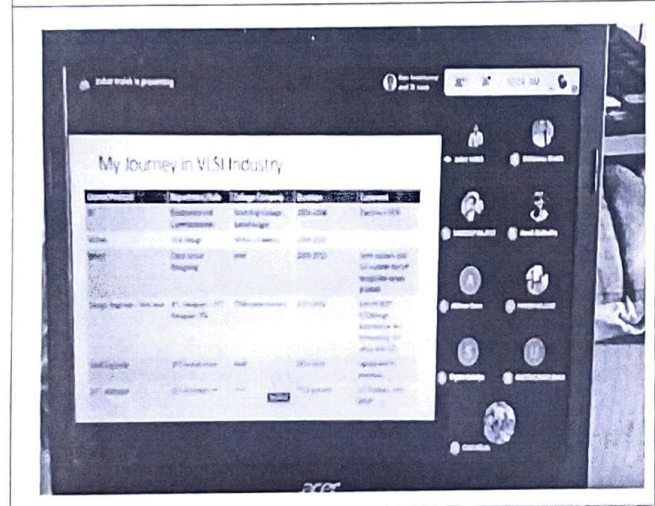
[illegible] is presenting

My Journey in VLSI Industry

| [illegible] | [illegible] | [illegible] | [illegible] | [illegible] |
|---|---|---|---|---|
| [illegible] | Electronics and Communication | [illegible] | 2004-2008 | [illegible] |
| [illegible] | VLSI Design | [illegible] | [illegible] | |
| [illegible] | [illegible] | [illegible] | 2009-2012 | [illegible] |
| Design Engineer - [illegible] | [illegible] | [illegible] | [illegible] | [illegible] |
| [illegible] | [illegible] | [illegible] | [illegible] | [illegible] |
| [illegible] | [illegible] | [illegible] | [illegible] | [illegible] |

10:24 AM

acer